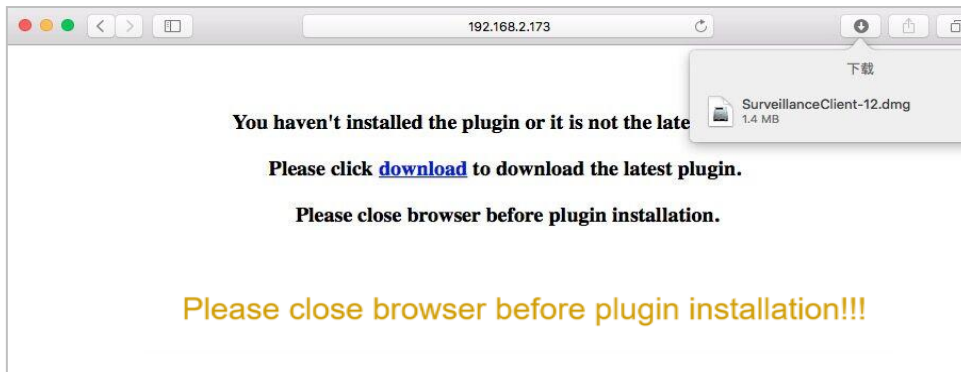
192.168.2.173

下载

SurveillanceClient-12.dmg
1.4 MB

You haven't installed the plugin or it is not the late

Please click download to download the latest plugin.

Please close browser before plugin installation.

Please close browser before plugin installation!!!